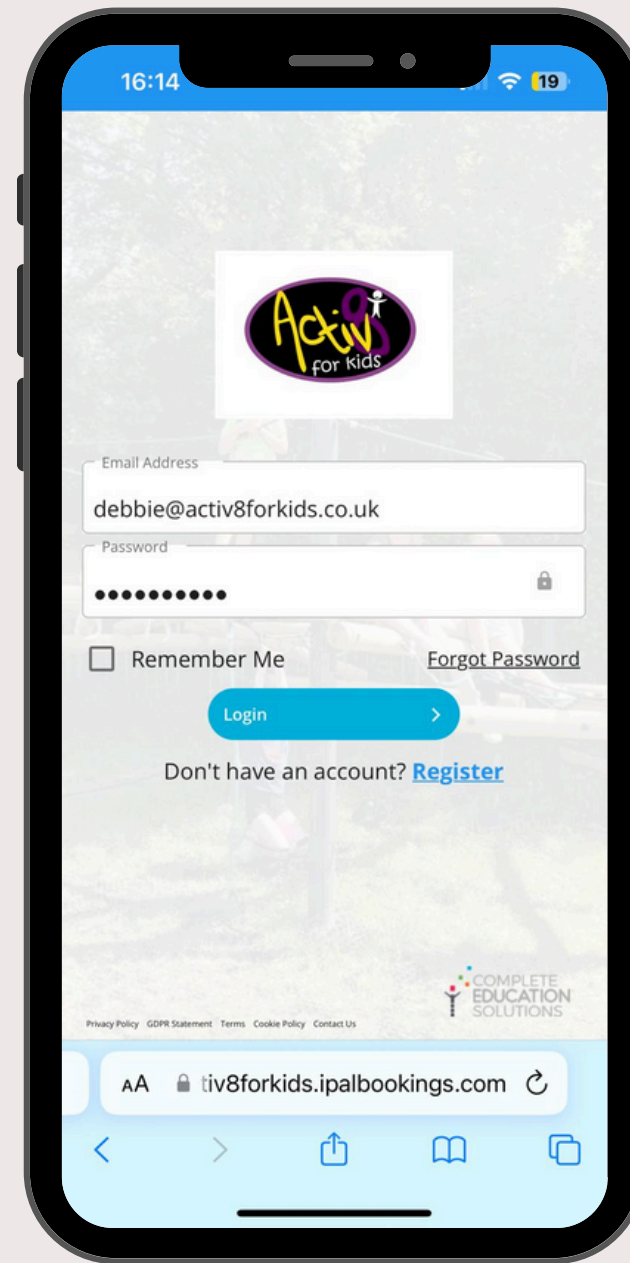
16:14 19

Activ8 for kids

Email Address
debbie@activ8forkids.co.uk

Password
••••••••••

Remember Me Forgot Password

Login

Don't have an account? Register

COMPLETE EDUCATION SOLUTIONS

Privacy Policy GDPR Statement Terms Cookie Policy Contact Us

AA tiv8forkids.ipalbookings.com